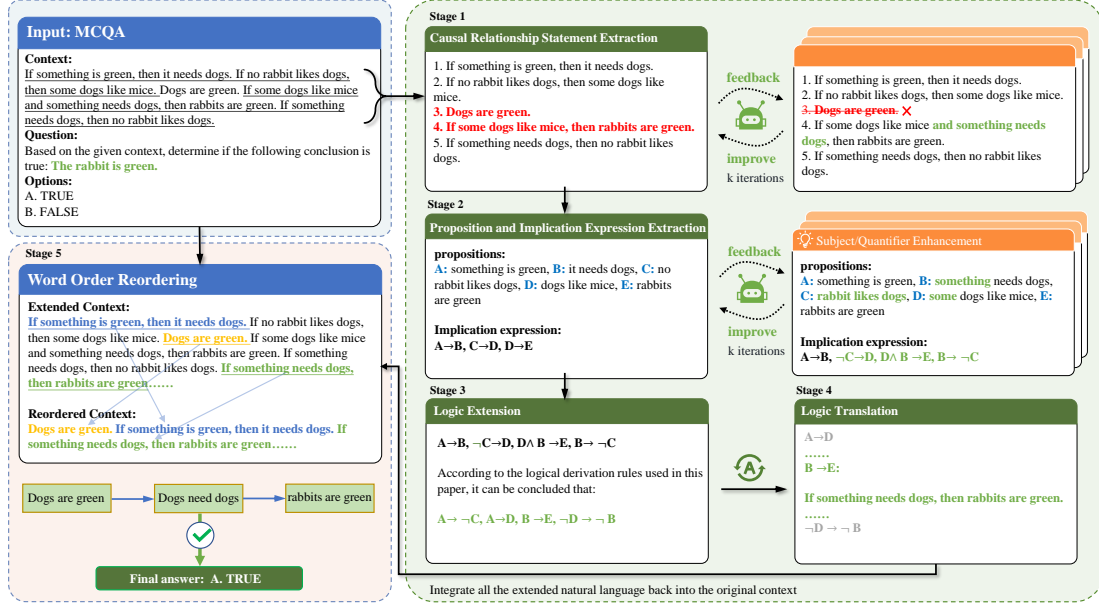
Input: MCQA

Context:
If something is green, then it needs dogs. If no rabbit likes dogs, then some dogs like mice. Dogs are green. If some dogs like mice and something needs dogs, then rabbits are green. If something needs dogs, then no rabbit likes dogs.

Question:
Based on the given context, determine if the following conclusion is true: The rabbit is green.

Options:
A. TRUE
B. FALSE

Stage 1

Causal Relationship Statement Extraction

1. If something is green, then it needs dogs.
2. If no rabbit likes dogs, then some dogs like mice.
3. Dogs are green.
4. If some dogs like mice, then rabbits are green.
5. If something needs dogs, then no rabbit likes dogs.

feedback

improve

k iterations

1. If something is green, then it needs dogs.
2. If no rabbit likes dogs, then some dogs like mice.
3. Dogs are green. ✗
4. If some dogs like mice and something needs dogs, then rabbits are green.
5. If something needs dogs, then no rabbit likes dogs.

Stage 2

Proposition and Implication Expression Extraction

propositions:
A: something is green, B: it needs dogs, C: no rabbit likes dogs, D: dogs like mice, E: rabbits are green

Implication expression:
A→B, C→D, D→E

feedback

improve

k iterations

Subject/Quantifier Enhancement

propositions:
A: something is green, B: something needs dogs, C: rabbit likes dogs, D: some dogs like mice, E: rabbits are green

Implication expression:
A→B, ¬C→D, D∧ B →E, B→ ¬C

Stage 5

Word Order Reordering

Extended Context:
If something is green, then it needs dogs. If no rabbit likes dogs, then some dogs like mice. Dogs are green. If some dogs like mice and something needs dogs, then rabbits are green. If something needs dogs, then no rabbit likes dogs. If something needs dogs, then rabbits are green……

Reordered Context:
Dogs are green. If something is green, then it needs dogs. If something needs dogs, then rabbits are green……

Dogs are green → Dogs need dogs → rabbits are green

Final answer: A. TRUE

Stage 3

Logic Extension

A→B, ¬C→D, D∧ B →E, B→ ¬C

According to the logical derivation rules used in this paper, it can be concluded that:

A→ ¬C, A→D, B →E, ¬D → ¬B

Stage 4

Logic Translation

A→D
……
B →E:

If something needs dogs, then rabbits are green.
……
¬D → ¬ B

Integrate all the extended natural language back into the original context